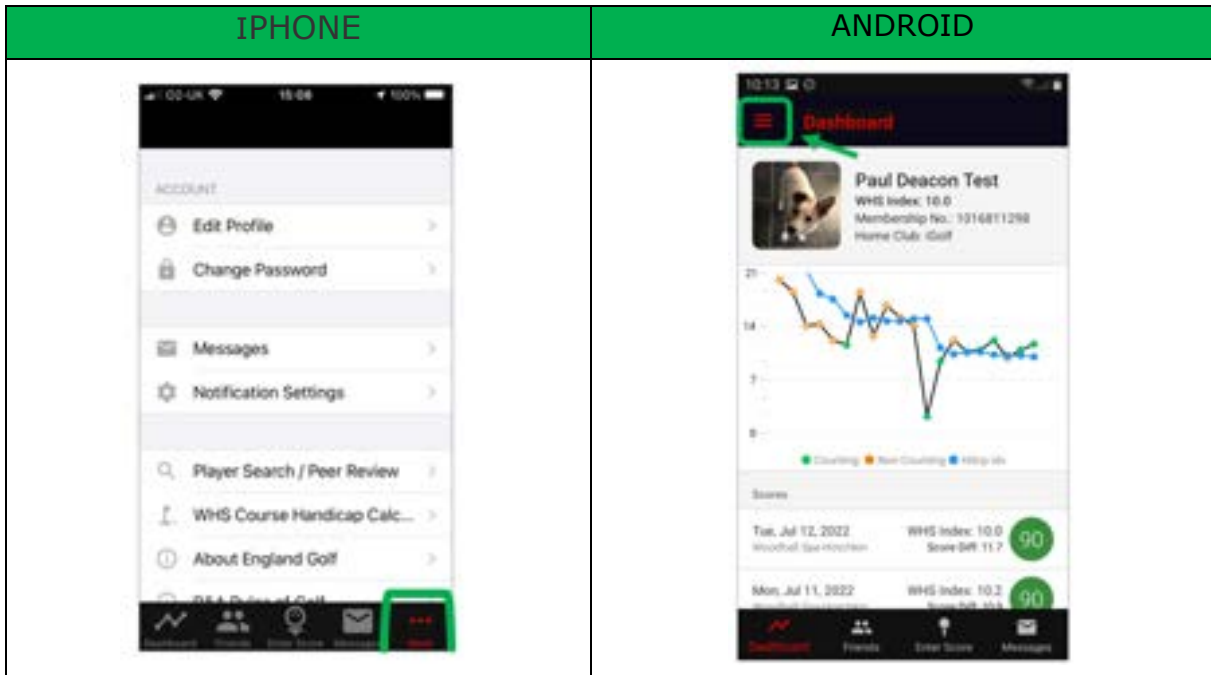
| IPHONE | ANDROID |
|---|---|
| O2-UK 15:06 100% ACCOUNT Edit Profile Change Password Messages Notification Settings Player Search / Peer Review WHS Course Handicap Calc... About England Golf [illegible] Dashboard Friends Enter Score Messages More | 10:13 Dashboard Paul Deacon Test WHS Index: 10.0 Membership No.: 1016811298 Home Club: iGolf 21 14 7 0 Counting Non Counting Hdcp idx Scores Tue, Jul 12, 2022 Woodhall Spa-Hotchkin WHS Index: 10.0 Score Diff: 11.7 90 Mon, Jul 11, 2022 WHS Index: 10.2 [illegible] 90 Dashboard Friends Enter Score Messages |